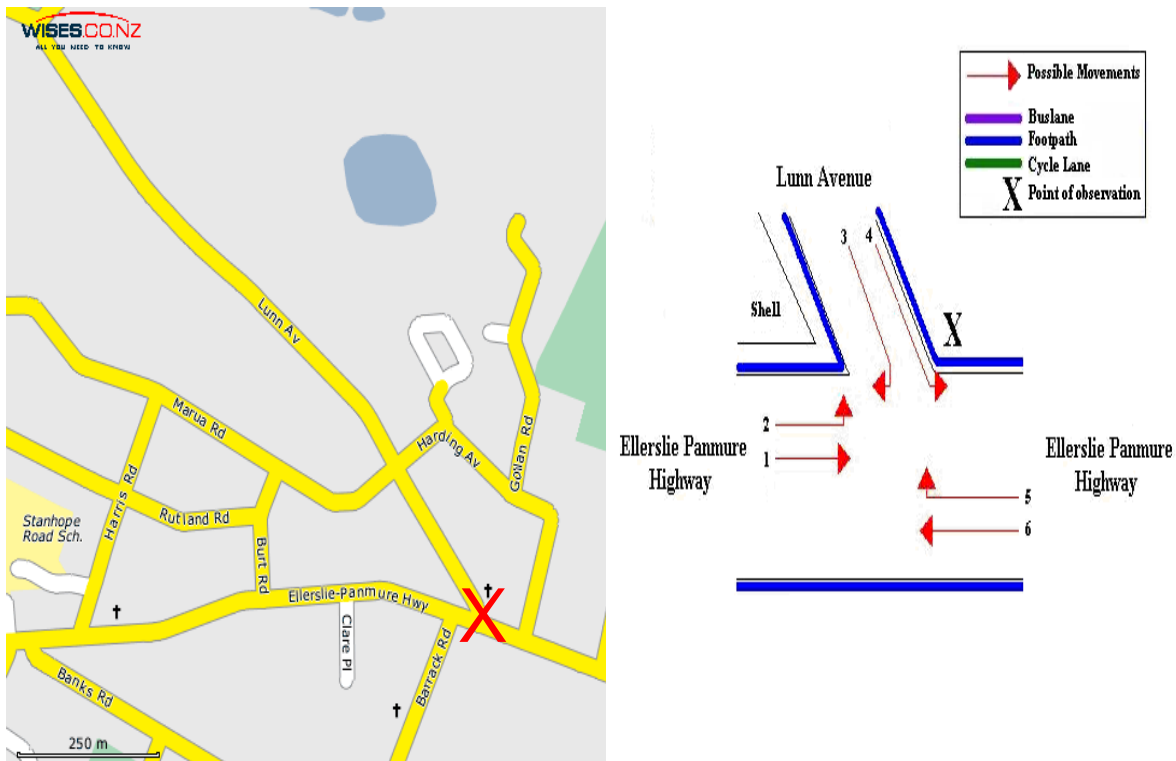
WISES.CO.NZ
ALL YOU NEED TO KNOW

Lunn Av
Marua Rd
Harding Av
Gowan Rd
Harris Rd
Rutland Rd
Stanhope Road Sch.
Burt Rd
Ellerslie-Panmure Hwy
Clare Pl
Barrack Rd
Banks Rd
X
250 m

Possible Movements
Buslane
Footpath
Cycle Lane
X Point of observation

Lunn Avenue
Shell
3
4
X
2
1
Ellerslie Panmure Highway
Ellerslie Panmure Highway
5
6